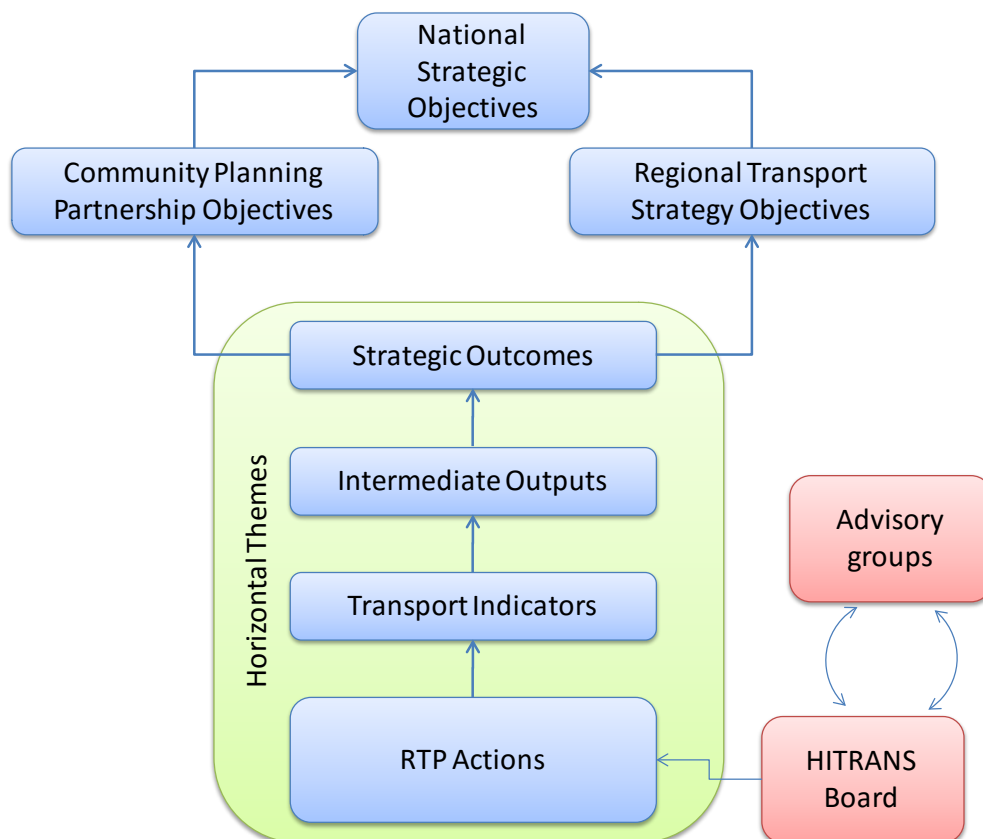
National Strategic Objectives

Community Planning Partnership Objectives

Regional Transport Strategy Objectives

Strategic Outcomes

Horizontal Themes

Intermediate Outputs

Transport Indicators

RTP Actions

Advisory groups

HITRANS Board